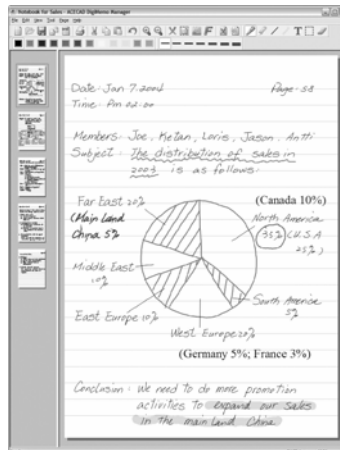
Notebook for Sales - ACECAD DigiMemo Manager
File Edit View Tool Zoom Help

Date: Jan 7.2004
Page-58
Time: Am 02:00

Members: Joe, Kelan, Loris, Jason, Antti
Subject: The distribution of sales in 2003 is as follows:

Far East 20%
(Main Land China 5%)
(Canada 10%)
North America 35% (U.S.A 25%)
Middle East 10%
South America 5%
East Europe 10%
West Europe 20%
(Germany 5%; France 3%)

Conclusion: We need to do more promotion activities to expand our sales in the main land China.